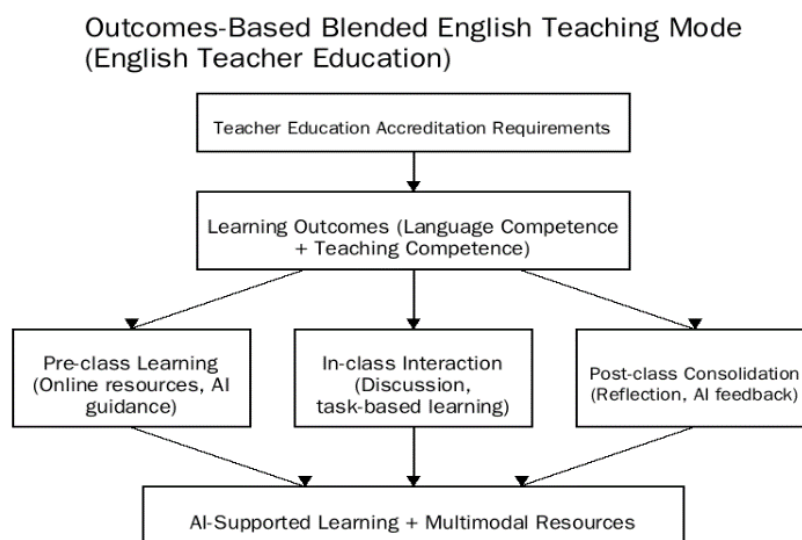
Outcomes-Based Blended English Teaching Mode (English Teacher Education)

Teacher Education Accreditation Requirements

Learning Outcomes (Language Competence + Teaching Competence)

Pre-class Learning (Online resources, AI guidance)

In-class Interaction (Discussion, task-based learning)

Post-class Consolidation (Reflection, AI feedback)

AI-Supported Learning + Multimodal Resources